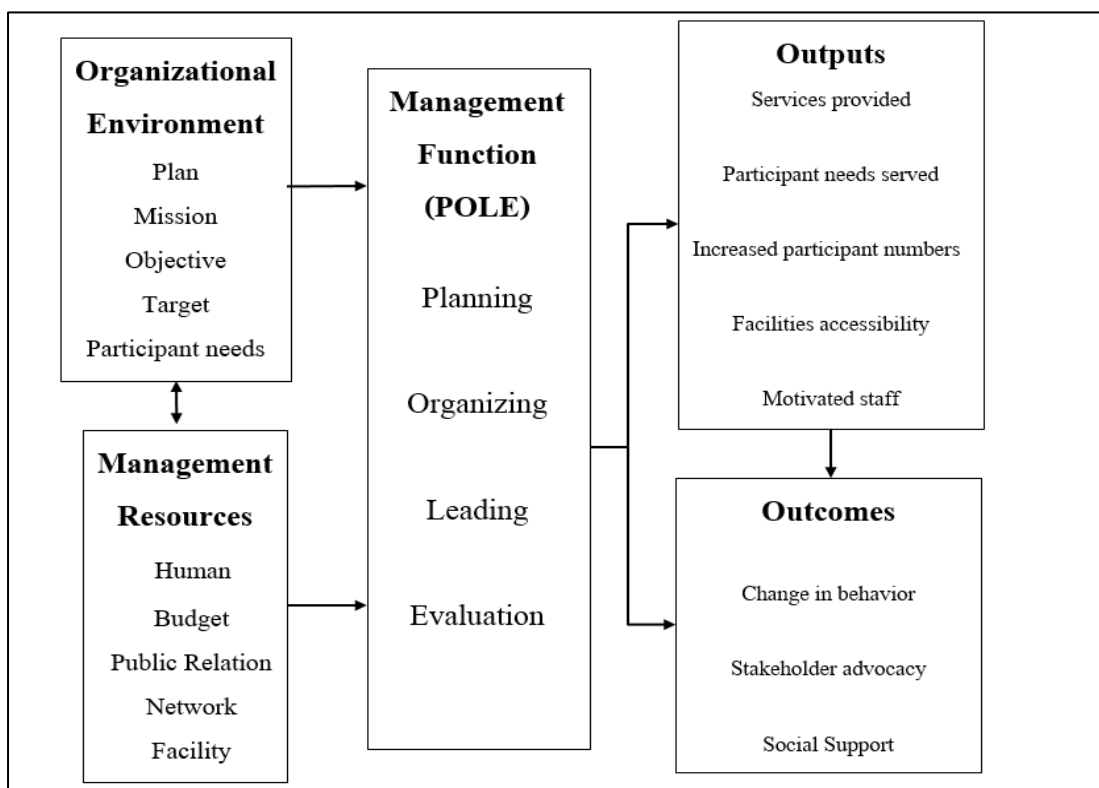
Organizational Environment
Plan
Mission
Objective
Target
Participant needs

Management Resources
Human
Budget
Public Relation
Network
Facility

Management Function (POLE)
Planning
Organizing
Leading
Evaluation

Outputs
Services provided
Participant needs served
Increased participant numbers
Facilities accessibility
Motivated staff

Outcomes
Change in behavior
Stakeholder advocacy
Social Support